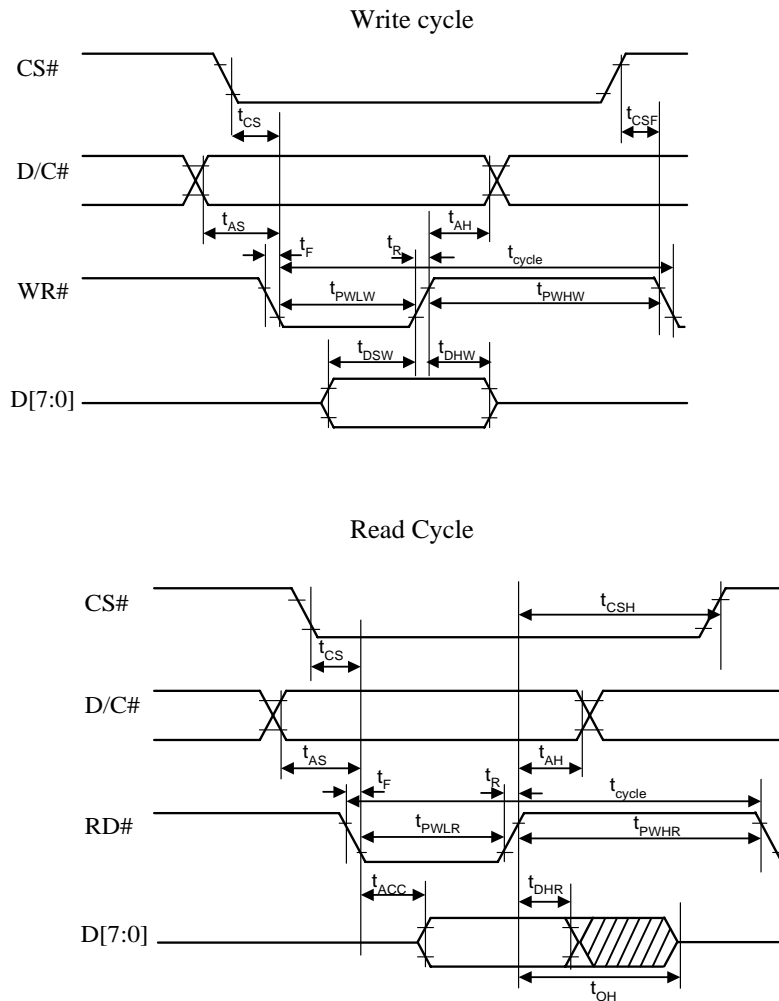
Write cycle

CS#

$t_{CS}$

$t_{CSF}$

D/C#

$t_{AS}$

$t_{AH}$

$t_F$

$t_R$

$t_{cycle}$

WR#

$t_{PWLW}$

$t_{PWHW}$

$t_{DSW}$

$t_{DHW}$

D[7:0]

Read Cycle

CS#

$t_{CSH}$

$t_{CS}$

D/C#

$t_{AS}$

$t_{AH}$

$t_F$

$t_R$

$t_{cycle}$

RD#

$t_{PWLR}$

$t_{PWHR}$

$t_{ACC}$

$t_{DHR}$

D[7:0]

$t_{OH}$